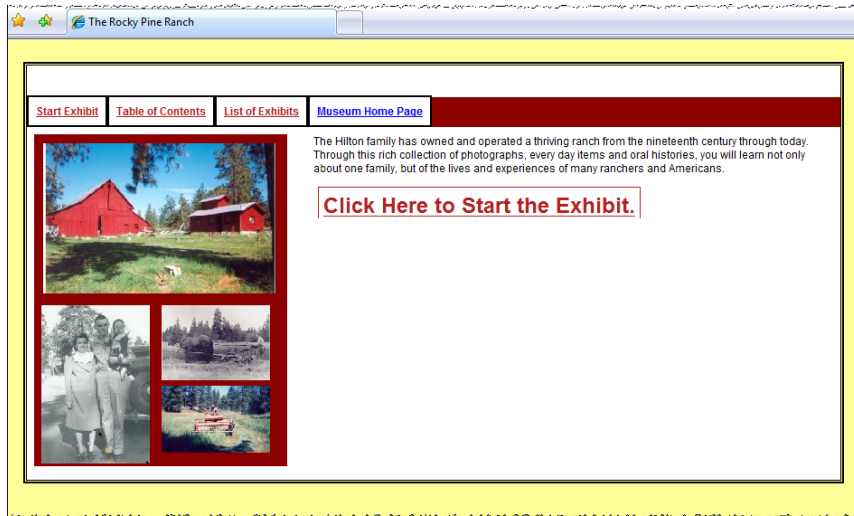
The Rocky Pine Ranch

Start Exhibit | Table of Contents | List of Exhibits | Museum Home Page

The Hilton family has owned and operated a thriving ranch from the nineteenth century through today. Through this rich collection of photographs, every day items and oral histories, you will learn not only about one family, but of the lives and experiences of many ranchers and Americans.

Click Here to Start the Exhibit.